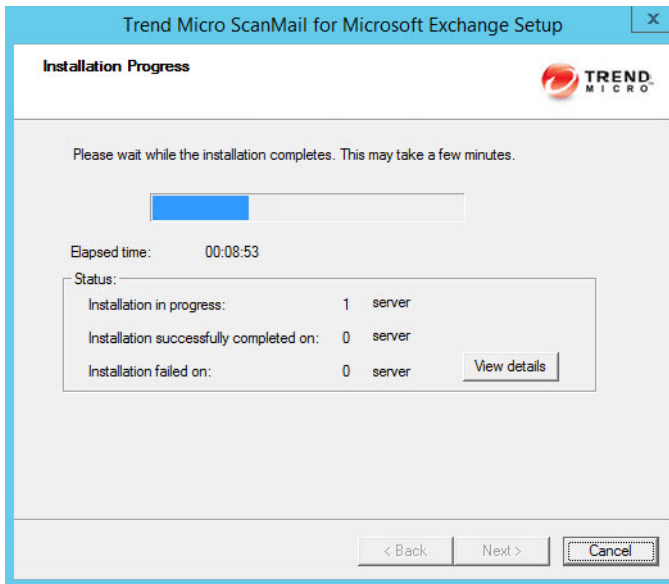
Trend Micro ScanMail for Microsoft Exchange Setup

X

Installation Progress

TREND MICRO

Please wait while the installation completes. This may take a few minutes.

Elapsed time: 00:08:53

Status:

Installation in progress: 1 server

Installation successfully completed on: 0 server

Installation failed on: 0 server

View details

< Back

Next >

Cancel